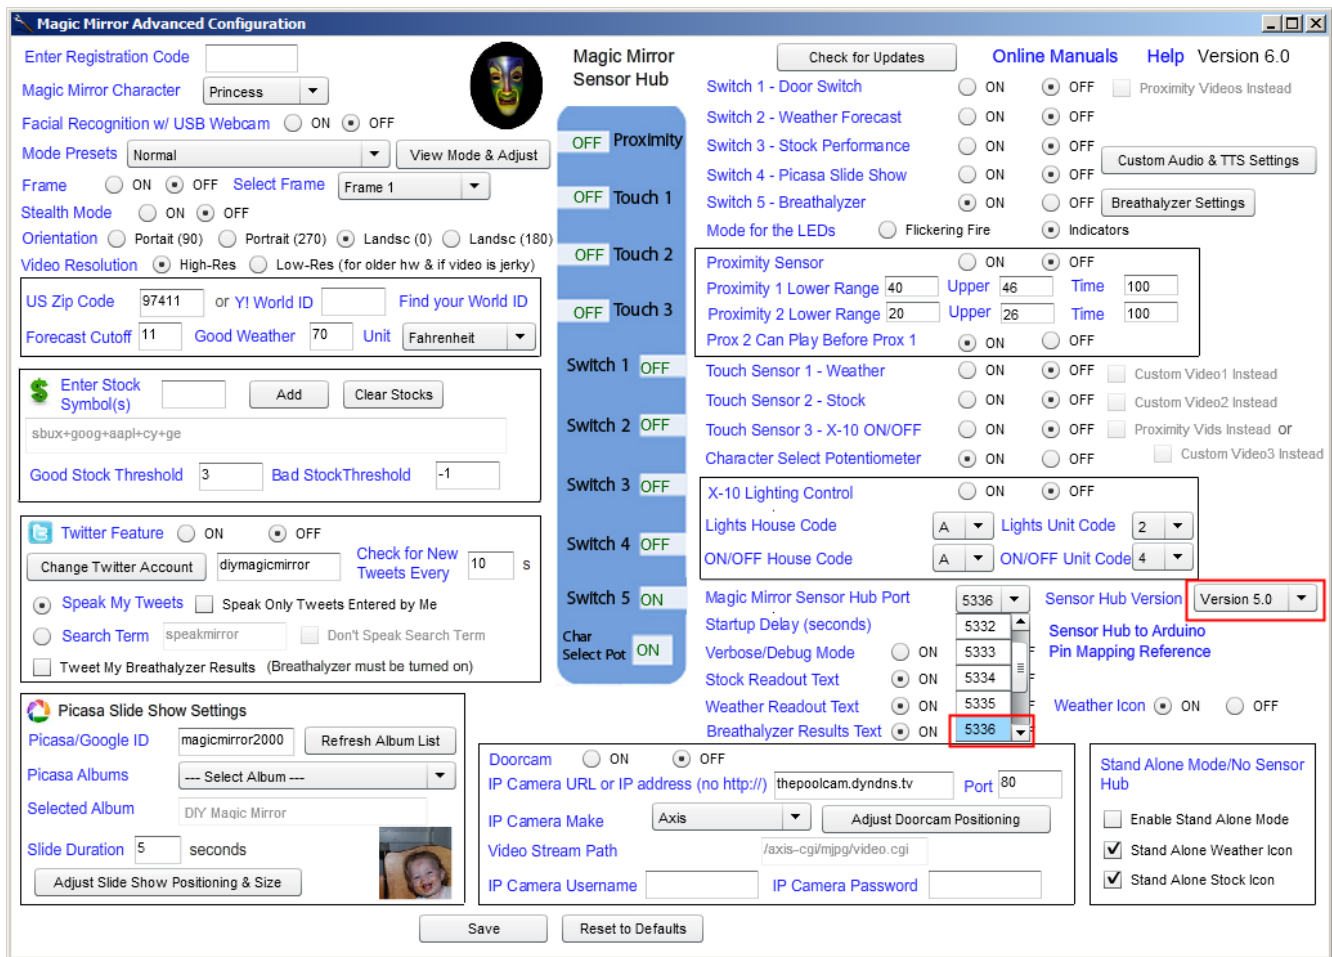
Magic Mirror Advanced Configuration

Enter Registration Code
Magic Mirror Character Princess
Facial Recognition w/ USB Webcam ON OFF
Mode Presets Normal View Mode & Adjust
Frame ON OFF Select Frame Frame 1
Stealth Mode ON OFF
Orientation Portait (90) Portrait (270) Landsc (0) Landsc (180)
Video Resolution High-Res Low-Res (for older hw & if video is jerky)

US Zip Code 97411 or Y! World ID Find your World ID
Forecast Cutoff 11 Good Weather 70 Unit Fahrenheit

Enter Stock Symbol(s) Add Clear Stocks
sbux+goog+aapl+cy+ge
Good Stock Threshold 3 Bad StockThreshold -1

Twitter Feature ON OFF
Change Twitter Account diymagicmirror Check for New Tweets Every 10 s
Speak My Tweets Speak Only Tweets Entered by Me
Search Term speakmirror Don't Speak Search Term
Tweet My Breathalyzer Results (Breathalyzer must be turned on)

Picasa Slide Show Settings
Picasa/Google ID magicmirror2000 Refresh Album List
Picasa Albums --- Select Album ---
Selected Album DIY Magic Mirror
Slide Duration 5 seconds
Adjust Slide Show Positioning & Size

Magic Mirror Sensor Hub
OFF Proximity
OFF Touch 1
OFF Touch 2
OFF Touch 3
Switch 1 OFF
Switch 2 OFF
Switch 3 OFF
Switch 4 OFF
Switch 5 ON
Char Select Pot ON

Check for Updates Online Manuals Help Version 6.0
Switch 1 - Door Switch ON OFF Proximity Videos Instead
Switch 2 - Weather Forecast ON OFF
Switch 3 - Stock Performance ON OFF Custom Audio & TTS Settings
Switch 4 - Picasa Slide Show ON OFF
Switch 5 - Breathalyzer ON OFF Breathalyzer Settings
Mode for the LEDs Flickering Fire Indicators

Proximity Sensor ON OFF
Proximity 1 Lower Range 40 Upper 46 Time 100
Proximity 2 Lower Range 20 Upper 26 Time 100
Prox 2 Can Play Before Prox 1 ON OFF
Touch Sensor 1 - Weather ON OFF Custom Video1 Instead
Touch Sensor 2 - Stock ON OFF Custom Video2 Instead
Touch Sensor 3 - X-10 ON/OFF ON OFF Proximity Vids Instead or
Character Select Potentiometer ON OFF Custom Video3 Instead

X-10 Lighting Control ON OFF
Lights House Code A Lights Unit Code 2
ON/OFF House Code A ON/OFF Unit Code 4

Magic Mirror Sensor Hub Port 5336 Sensor Hub Version Version 5.0
Startup Delay (seconds) 5332
Verbose/Debug Mode ON 5333 Sensor Hub to Arduino Pin Mapping Reference
Stock Readout Text ON 5334
Weather Readout Text ON 5335 Weather Icon ON OFF
Breathalyzer Results Text ON 5336

Doorcam ON OFF
IP Camera URL or IP address (no http://) thepoolcam.dyndns.tv Port 80
IP Camera Make Axis Adjust Doorcam Positioning
Video Stream Path /axis-cgi/mjpg/video.cgi
IP Camera Username IP Camera Password

Stand Alone Mode/No Sensor Hub
Enable Stand Alone Mode
Stand Alone Weather Icon
Stand Alone Stock Icon

Save Reset to Defaults